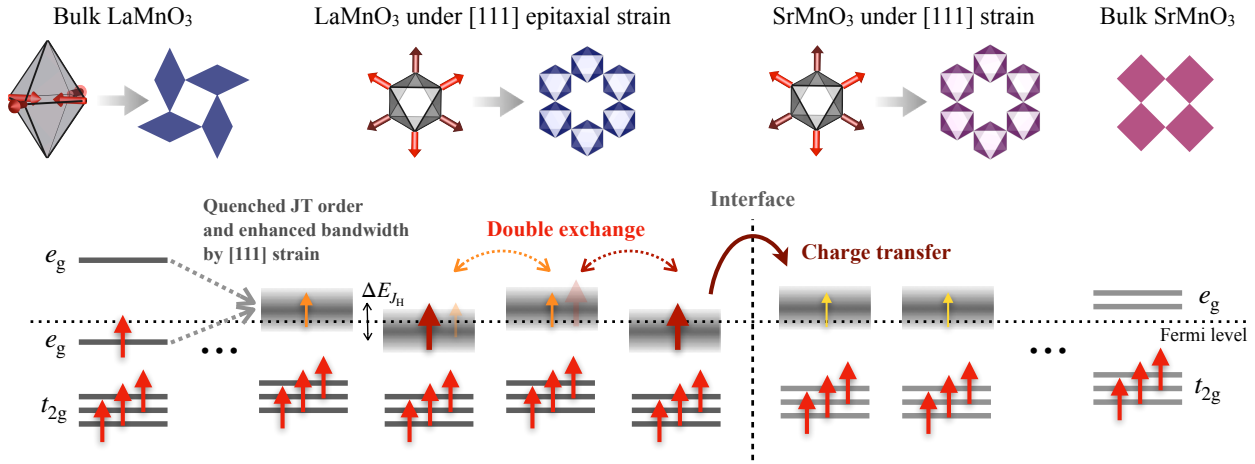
Bulk $LaMnO_3$

$LaMnO_3$ under [111] epitaxial strain

$SrMnO_3$ under [111] strain

Bulk $SrMnO_3$

Quenched JT order and enhanced bandwidth by [111] strain

Double exchange

Interface

Charge transfer

$e_g$

$e_g$

$t_{2g}$

$\Delta E_{J_H}$

$e_g$

Fermi level

$t_{2g}$